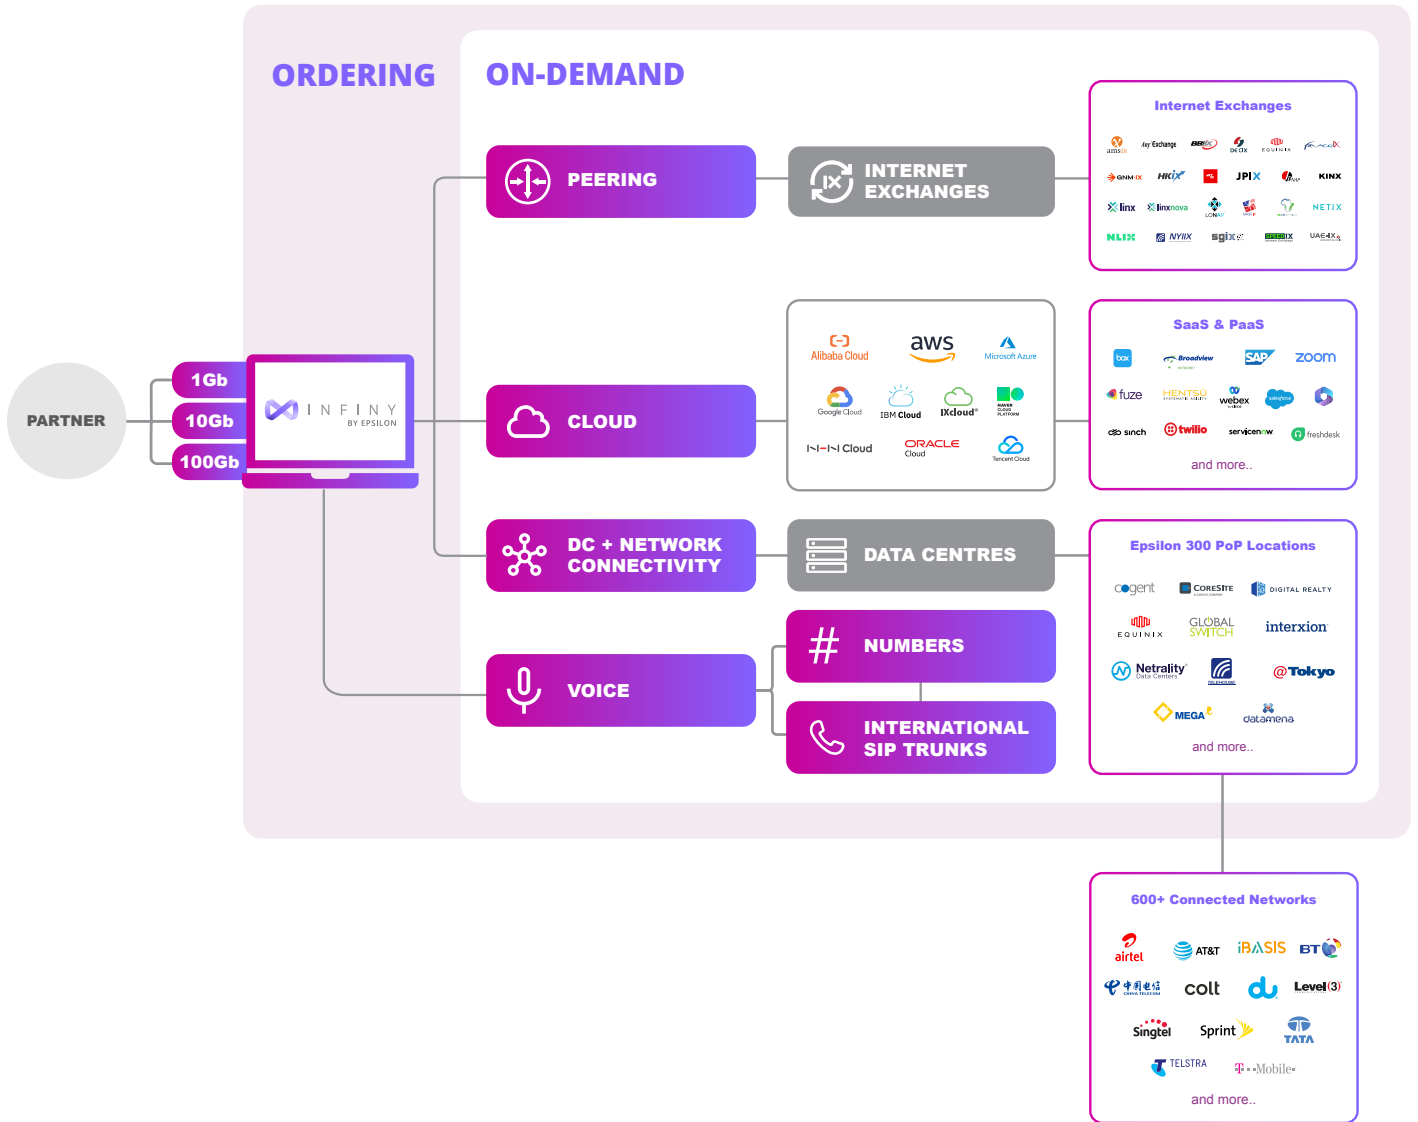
ORDERING

ON-DEMAND

PARTNER

1Gb

10Gb

100Gb

INFINY BY EPSILON

PEERING

INTERNET EXCHANGES

Internet Exchanges

amsix, AnyExchange, BBIX, DE-CIX, EQUINIX, France-IX, GNM-IX, HKIX, JPIX, KINX, linx, linxnova, LONAP, NETIX, NLIX, NYIIX, sgix, UAE-IX

CLOUD

Alibaba Cloud, aws, Microsoft Azure, Google Cloud, IBM Cloud, IXcloud, NAVER CLOUD PLATFORM, NTT Cloud, ORACLE Cloud, Tencent Cloud

SaaS & PaaS

box, Broadview, SAP, zoom, fuze, HENTSU, webex, salesforce, sinch, twilio, servicenow, freshdesk

and more..

DC + NETWORK CONNECTIVITY

DATA CENTRES

Epsilon 300 PoP Locations

cogent, CORESITE, DIGITAL REALTY, EQUINIX, GLOBAL SWITCH, interxion, Netrality Data Centers, @Tokyo, MEGA, datamena

and more..

VOICE

NUMBERS

INTERNATIONAL SIP TRUNKS

600+ Connected Networks

airtel, AT&T, iBASIS, BT, 中国电信 CHINA TELECOM, colt, du, Level(3), Singtel, Sprint, TATA, TELSTRA, T-Mobile

and more..